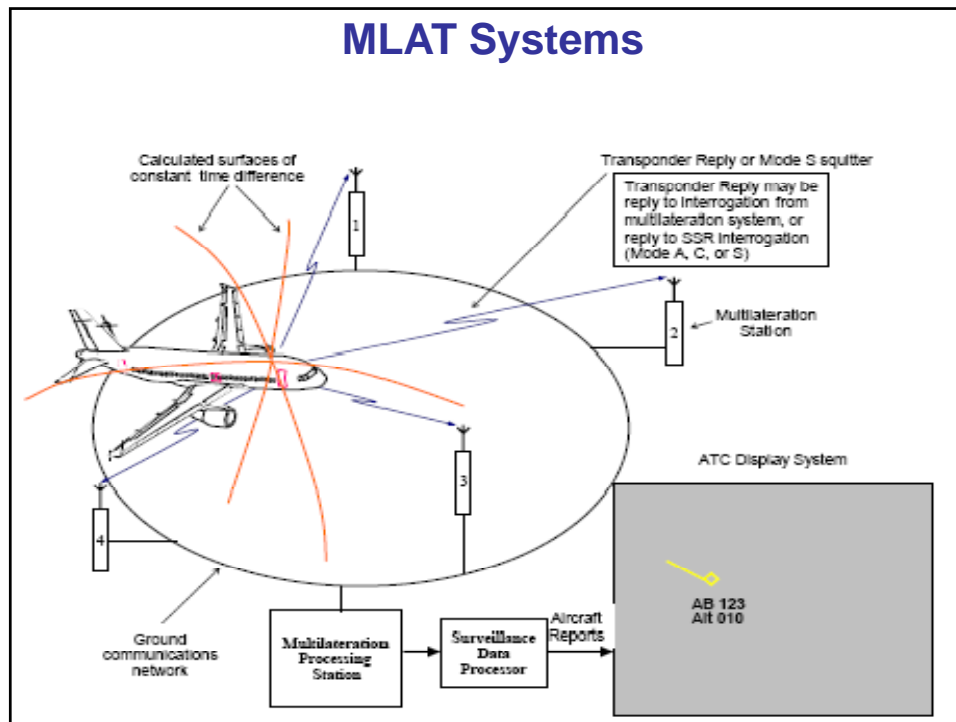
MLAT Systems

Calculated surfaces of constant time difference

Transponder Reply or Mode S squitter

Transponder Reply may be reply to interrogation from multilateration systenn, or reply to SSR interrogation (Mode A, C, or S)

1

2

Multilateration Station

3

4

ATC Display System

AB 123
Alt 010

Ground communications network

Multilateration Processing Station

Surveillance Data Processor

Aircraft Reports